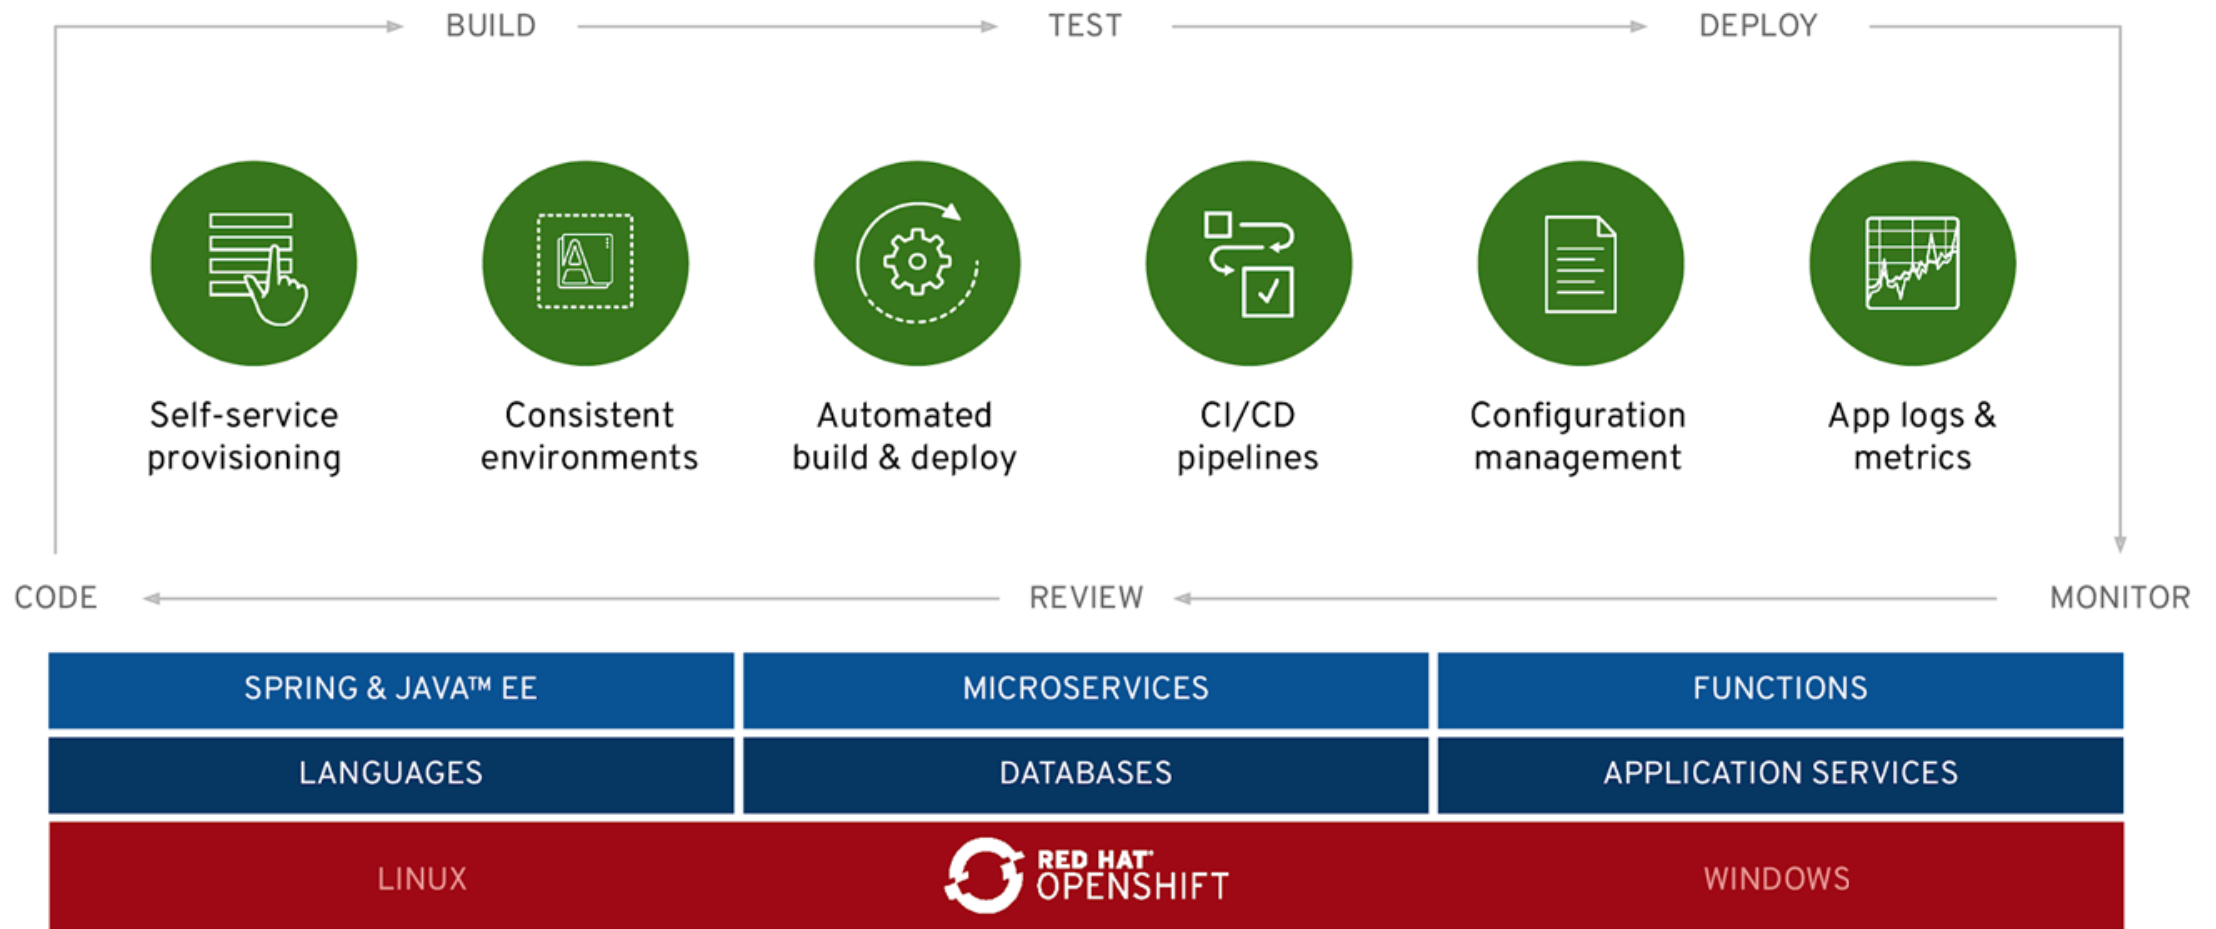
BUILD TEST DEPLOY

Self-service provisioning

Consistent environments

Automated build & deploy

CI/CD pipelines

Configuration management

App logs & metrics

CODE REVIEW MONITOR

| SPRING & JAVA™ EE | MICROSERVICES | FUNCTIONS |
|---|---|---|
| LANGUAGES | DATABASES | APPLICATION SERVICES |

LINUX RED HAT® OPENSHIFT WINDOWS